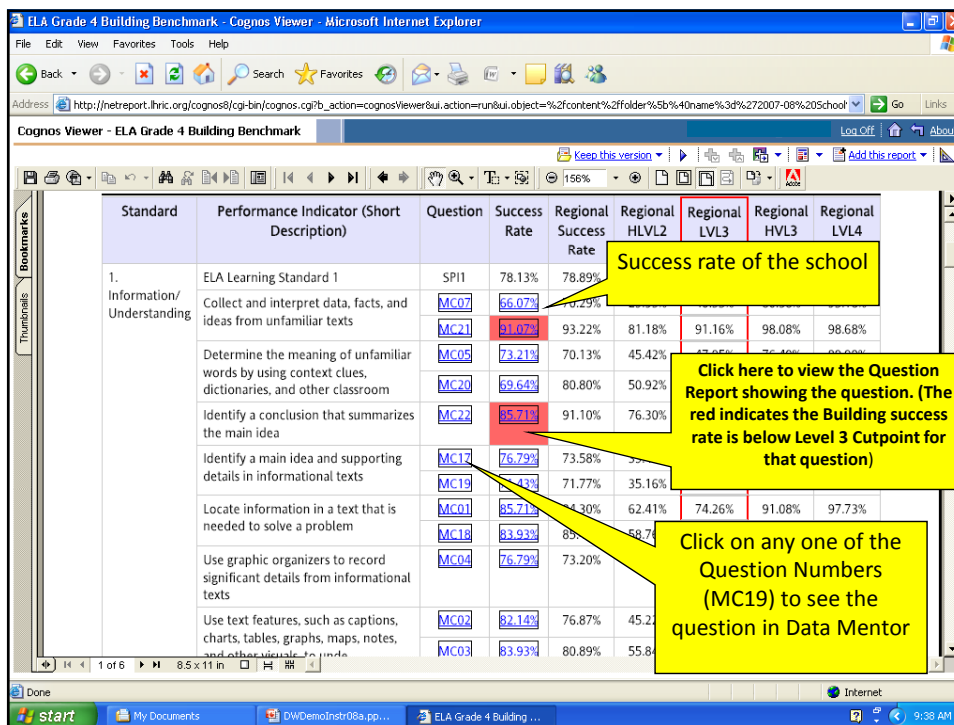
ELA Grade 4 Building Benchmark - Cognos Viewer - Microsoft Internet Explorer

File Edit View Favorites Tools Help

Back Search Favorites

Address http://netreport.lhric.org/cognos8/cgi-bin/cognos.cgi?b_action=cognosViewer&ui.action=run&ui.object=%2fcontent%2ffolder%5b%40name%3d%272007-08%20School Go Links

Cognos Viewer - ELA Grade 4 Building Benchmark Log Off About

Keep this version Add this report

156%

Bookmarks Thumbnails

| Standard | Performance Indicator (Short Description) | Question | Success Rate | Regional Success Rate | Regional HLVL2 | Regional LVL3 | Regional HVL3 | Regional LVL4 |
|---|---|---|---|---|---|---|---|---|
| 1. Information/ Understanding | ELA Learning Standard 1 | SPI1 | 78.13% | 78.89% | | | | |
| | Collect and interpret data, facts, and ideas from unfamiliar texts | MC07 | 66.07% | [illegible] | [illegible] | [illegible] | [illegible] | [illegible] |
| | | MC21 | 91.07% | 93.22% | 81.18% | 91.16% | 98.08% | 98.68% |
| | Determine the meaning of unfamiliar words by using context clues, dictionaries, and other classroom | MC05 | 73.21% | 70.13% | 45.42% | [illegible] | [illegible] | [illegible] |
| | | MC20 | 69.64% | 80.80% | 50.92% | | | |
| | Identify a conclusion that summarizes the main idea | MC22 | 85.71% | 91.10% | 76.30% | | | |
| | Identify a main idea and supporting details in informational texts | MC17 | 76.79% | 73.58% | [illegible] | | | |
| | | MC19 | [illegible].43% | 71.77% | 35.16% | | | |
| | Locate information in a text that is needed to solve a problem | MC01 | 85.71% | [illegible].30% | 62.41% | 74.26% | 91.08% | 97.73% |
| | | MC18 | 83.93% | 85.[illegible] | 58.7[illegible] | | | |
| | Use graphic organizers to record significant details from informational texts | MC04 | 76.79% | 73.20% | | | | |
| | Use text features, such as captions, charts, tables, graphs, maps, notes, and other visuals, to unde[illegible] | MC02 | 82.14% | 76.87% | 45.2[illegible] | | | |
| | | MC03 | 83.93% | 80.89% | 55.8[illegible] | | | |

Success rate of the school

Click here to view the Question Report showing the question. (The red indicates the Building success rate is below Level 3 Cutpoint for that question)

Click on any one of the Question Numbers (MC19) to see the question in Data Mentor

1 of 6 8.5 x 11 in

Done Internet

start My Documents DWDemoInstr08a.pp... ELA Grade 4 Building ... 9:38 AM